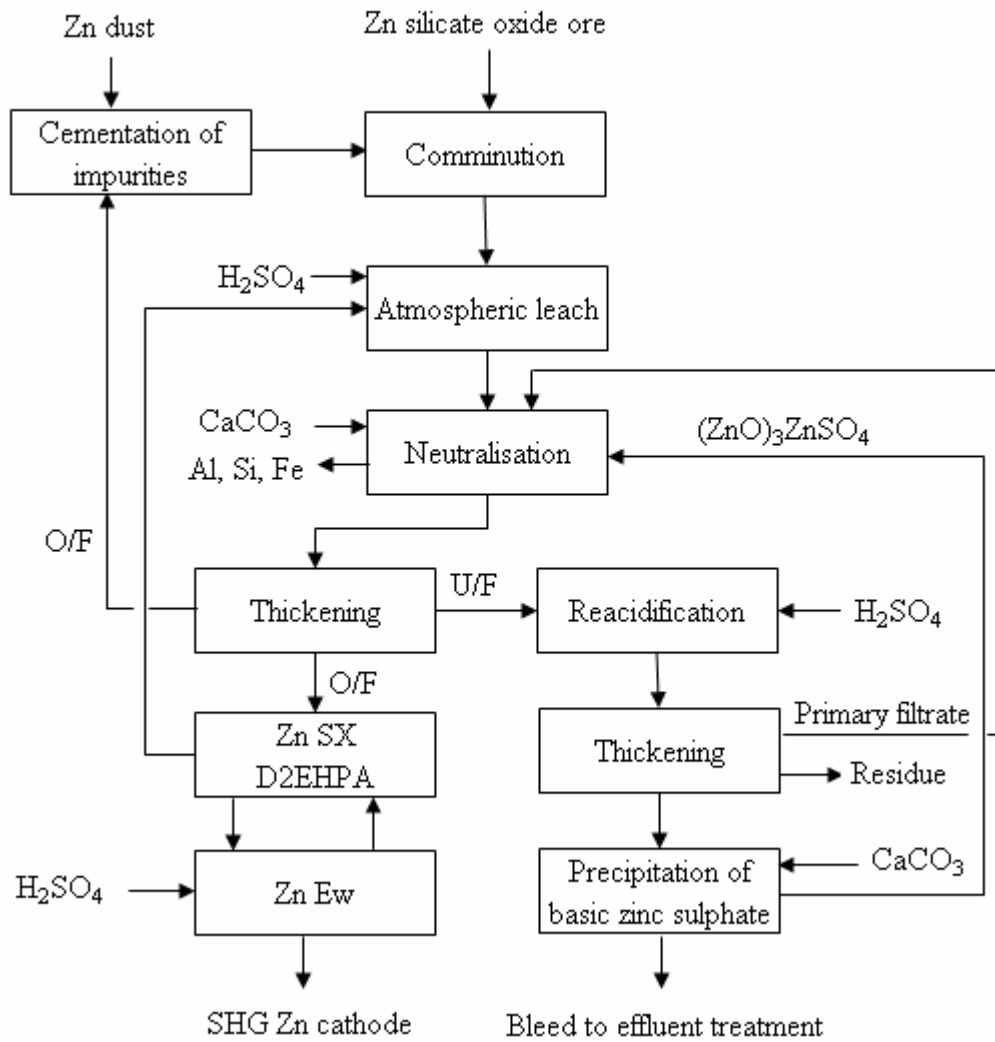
Zn dust

Zn silicate oxide ore

Cementation of impurities

Comminution

$H_2SO_4$

Atmospheric leach

$CaCO_3$

Al, Si, Fe

Neutralisation

$(ZnO)_3ZnSO_4$

O/F

Thickening

U/F

Reacidification

$H_2SO_4$

O/F

Zn SX D2EHPA

Thickening

Primary filtrate

Residue

$H_2SO_4$

Zn Ew

Precipitation of basic zinc sulphate

$CaCO_3$

SHG Zn cathode

Bleed to effluent treatment